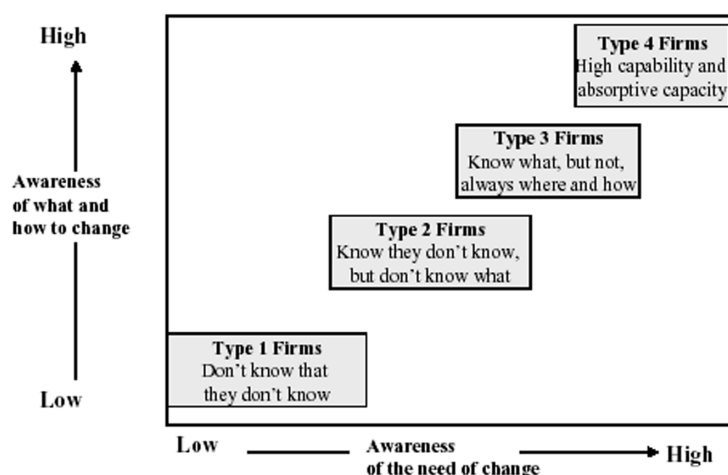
High

Awareness of what and how to change

Low

Type 4 Firms
High capability and absorptive capacity

Type 3 Firms
Know what, but not, always where and how

Type 2 Firms
Know they don't know, but don't know what

Type 1 Firms
Don't know that they don't know

Low

Awareness of the need of change

High